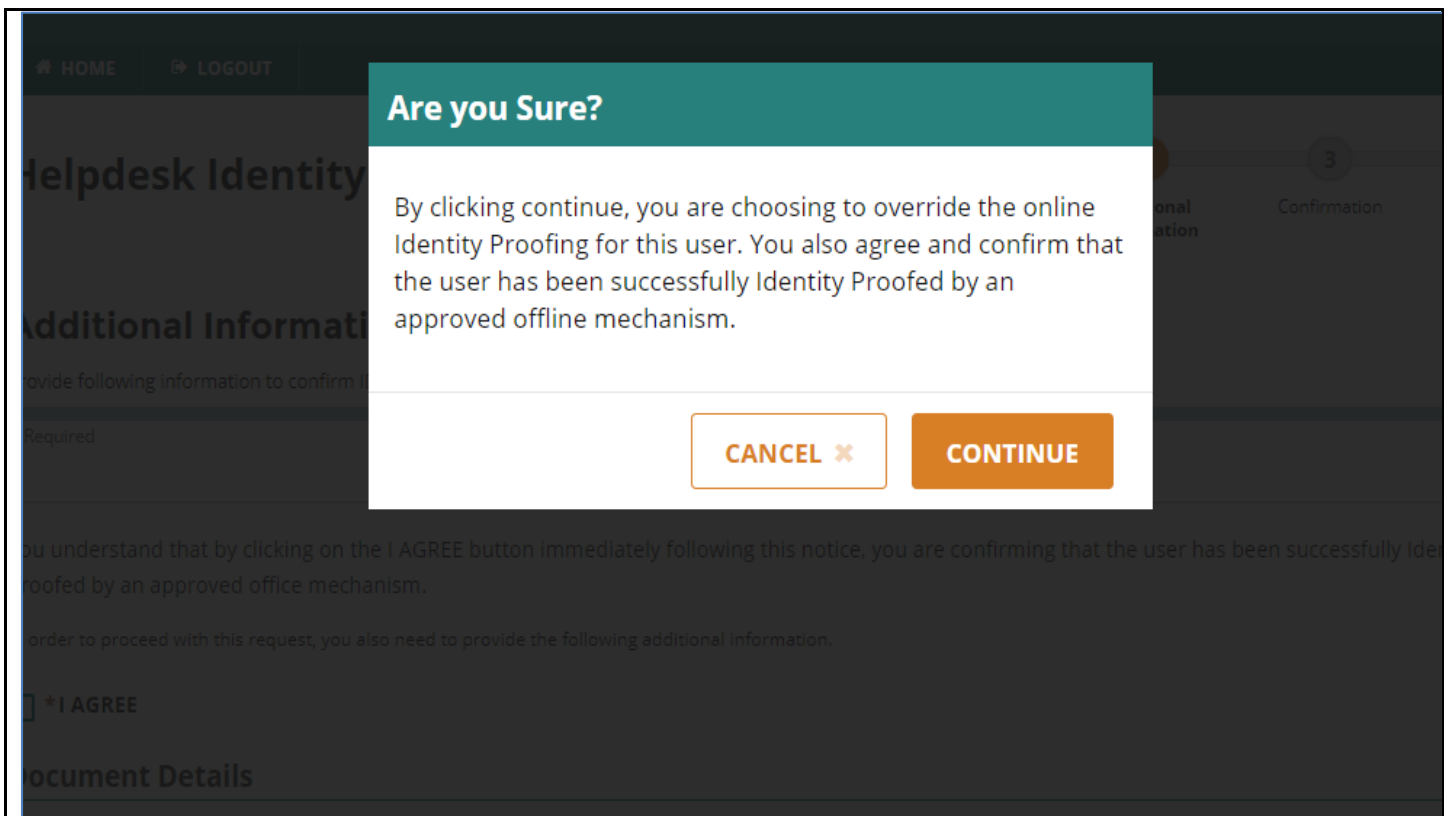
HOME LOGOUT

Helpdesk Identity

onal
ation

3
Confirmation

Additional Informati

ovide following information to confirm I

Required

Are you Sure?

By clicking continue, you are choosing to override the online Identity Proofing for this user. You also agree and confirm that the user has been successfully Identity Proofed by an approved offline mechanism.

CANCEL ✖ CONTINUE

ou understand that by clicking on the I AGREE button immediately following this notice, you are confirming that the user has been successfully Ide roofed by an approved office mechanism.

order to proceed with this request, you also need to provide the following additional information.

*I AGREE

ocument Details